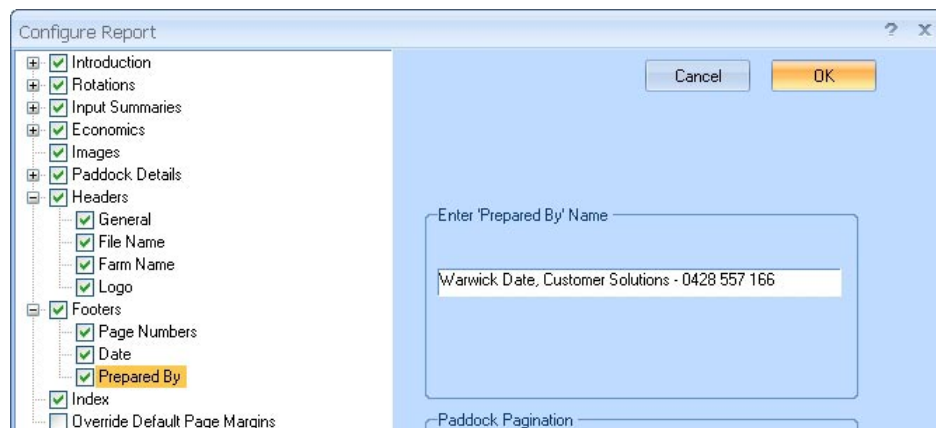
Configure Report

? X

Introduction
Rotations
Input Summaries
Economics
Images
Paddock Details
Headers
General
File Name
Farm Name
Logo
Footers
Page Numbers
Date
Prepared By
Index
Override Default Page Margins

Cancel

OK

Enter 'Prepared By' Name

Warwick Date, Customer Solutions - 0428 557 166

Paddock Pagination